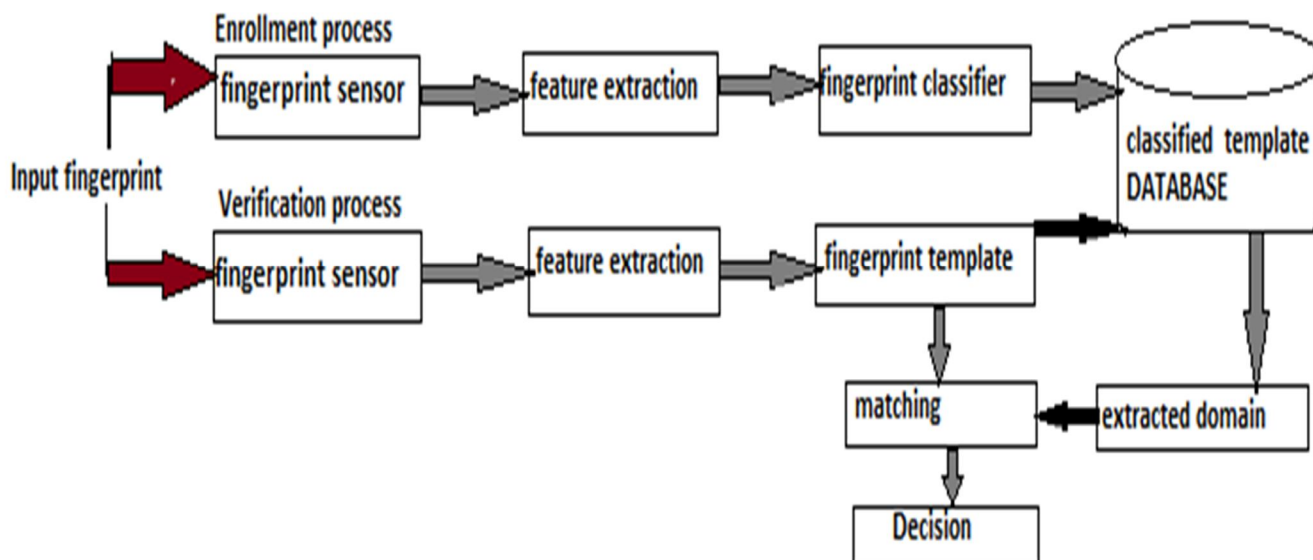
Enrollment process

fingerprint sensor

feature extraction

fingerprint classifier

classified template DATABASE

Input fingerprint

Verification process

fingerprint sensor

feature extraction

fingerprint template

matching

extracted domain

Decision